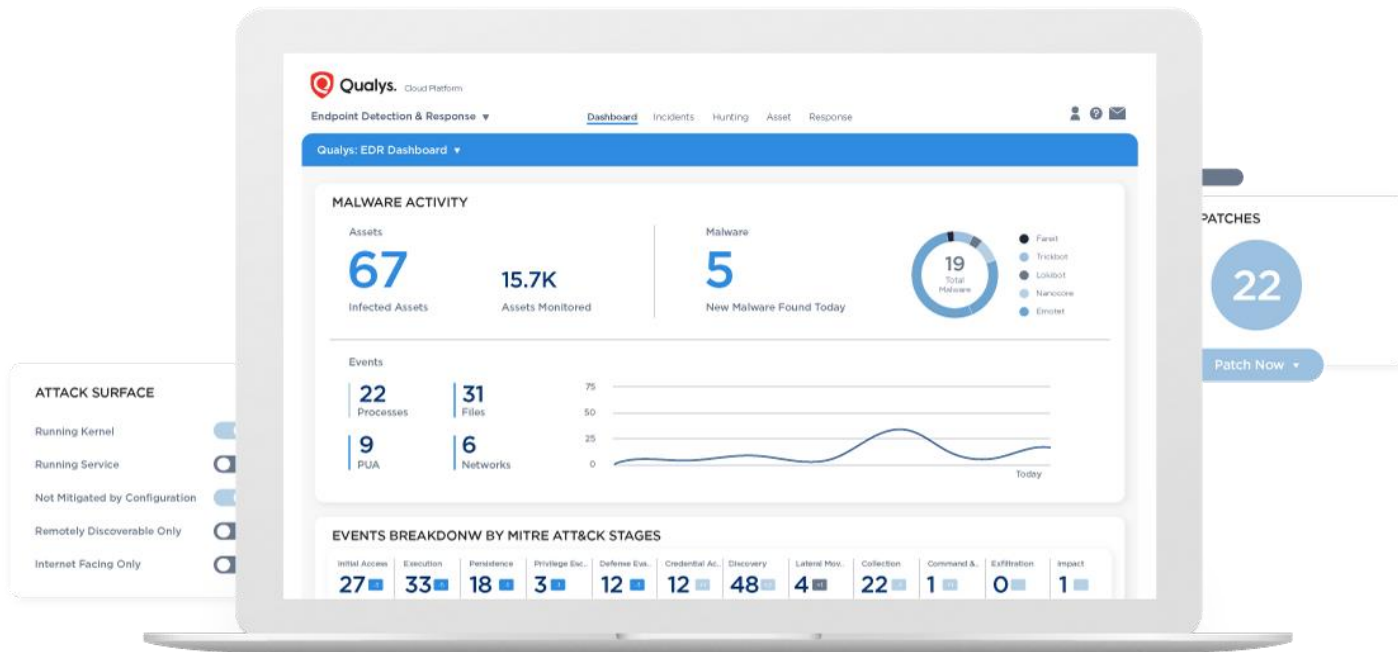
Qualys. Cloud Platform

Endpoint Detection & Response ▾

Dashboard Incidents Hunting Asset Response

Qualys: EDR Dashboard ▾

MALWARE ACTIVITY

Assets

67
Infected Assets

15.7K
Assets Monitored

Malware

5
New Malware Found Today

19
Total Malware

Fareit
Trickbot
Lokibot
Nanocore
Emotet

Events

22
Processes

31
Files

9
PUA

6
Networks

75
50
25
0

Today

EVENTS BREAKDONW BY MITRE ATT&CK STAGES

| Initial Access | Execution | Persistence | Privilege Esc.. | Defense Eva.. | Credential Ac.. | Discovery | Lateral Mov.. | Collection | Command &.. | Exfiltration | Impact |
|---|---|---|---|---|---|---|---|---|---|---|---|
| 27 | 33 | 18 | 3 | 12 | 12 | 48 | 4 | 22 | 1 | 0 | 1 |

PATCHES

22

Patch Now ▾

ATTACK SURFACE

Running Kernel
Running Service
Not Mitigated by Configuration
Remotely Discoverable Only
Internet Facing Only